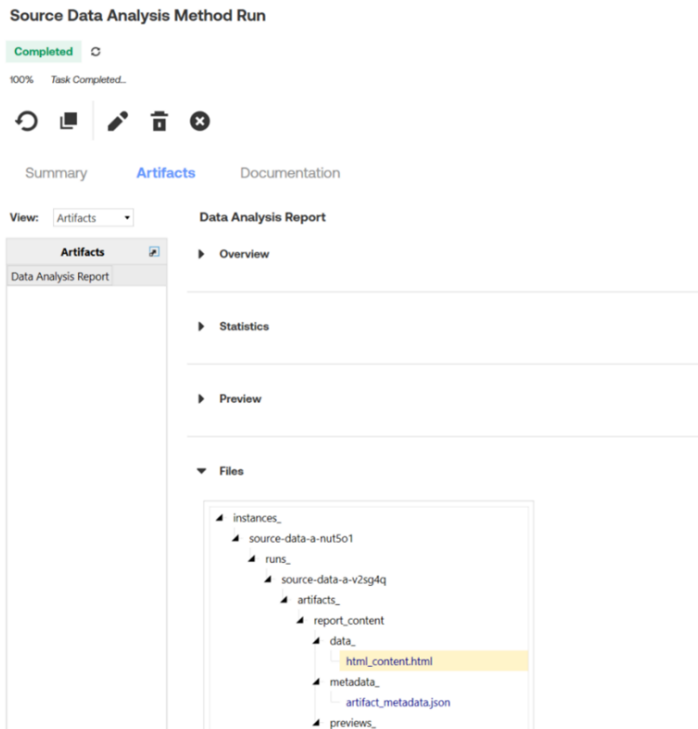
Source Data Analysis Method Run

Completed

100% Task Completed...

Summary Artifacts Documentation

View: Artifacts

Artifacts

Data Analysis Report

Data Analysis Report

Overview

Statistics

Preview

Files

instances_
source-data-a-nut5o1
runs_
source-data-a-v2sg4q
artifacts_
report_content
data_
html_content.html
metadata_
artifact_metadata.json
previews_